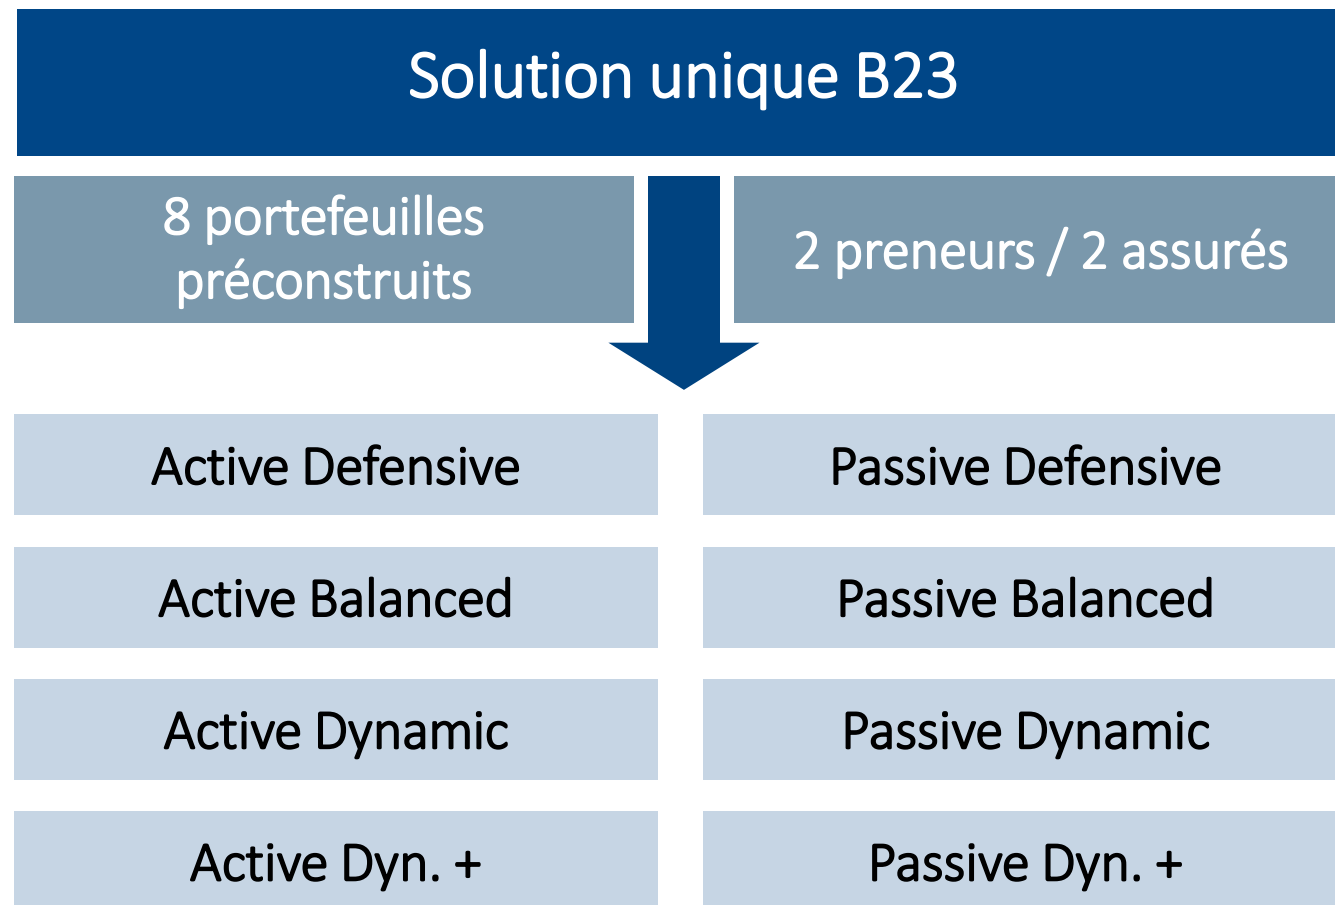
Solution unique B23

8 portefeuilles préconstruits

2 preneurs / 2 assurés

Active Defensive

Passive Defensive

Active Balanced

Passive Balanced

Active Dynamic

Passive Dynamic

Active Dyn. +

Passive Dyn. +